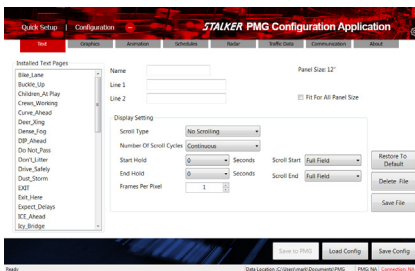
Quick Setup | Configuration

STALKER PMG Configuration Application

Text | Graphics | Animation | Schedules | Radar | Traffic Data | Communication | About

Installed Text Pages
Bike_Lane
Buckle_Up
Children_At Play
Crews_Working
Curve_Ahead
Deer_Xing
Dense_Fog
DIP_Ahead
Do Not_Pass
Don't_Litter
Drive_Safely
Dust_Storm
EXIT
Exit_Here
Expect_Delays
ICE_Ahead
Icy_Bridge

Name
Line 1
Line 2

Panel Size: 12"

Fit For All Panel Size

Display Setting
Scroll Type | No Scrolling
Number Of Scroll Cycles | Continuous
Start Hold | 0 | Seconds
End Hold | 0 | Seconds
Frames Per Pixel | 1

Scroll Start | Full Field
Scroll End | Full Field

Restore To Default
Delete File
Save File

Save to PMG | Load Config | Save Config

Ready | Data Location: C:\Users\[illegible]\Documents\PMG | PMG NA | Connection: NA